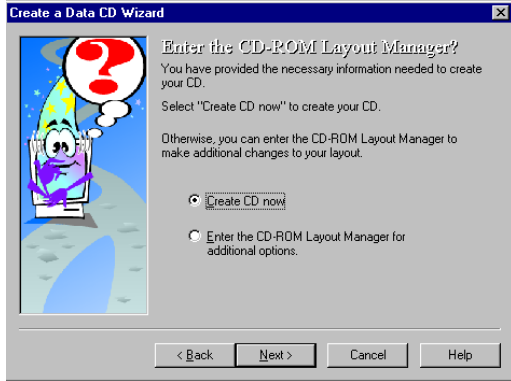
Create a Data CD Wizard

Enter the CD-ROM Layout Manager?

You have provided the necessary information needed to create your CD.

Select "Create CD now" to create your CD.

Otherwise, you can enter the CD-ROM Layout Manager to make additional changes to your layout.

Create CD now

Enter the CD-ROM Layout Manager for additional options.

< Back
Next >
Cancel
Help